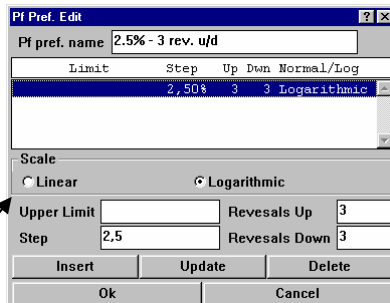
Pf Pref. Edit

?

X

Pf pref. name 2.5% - 3 rev. u/d

| Limit | Step | Up | Dwn | Normal/Log |
|---|---|---|---|---|
| | 2,50% | 3 | 3 | Logarithmic |

Scale

Linear

Logarithmic

Upper Limit

Revesals Up 3

Step 2,5

Revesals Down 3

Insert

Update

Delete

Ok

Cancel